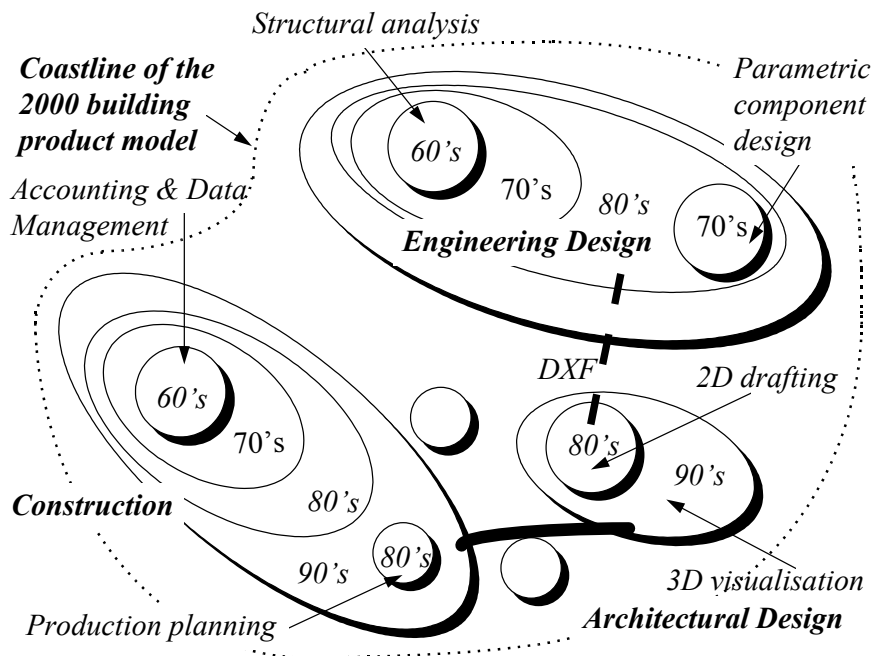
Structural analysis

Coastline of the 2000 building product model

Parametric component design

60's

70's

80's

70's

Engineering Design

Accounting & Data Management

60's

70's

DXF

2D drafting

80's

90's

80's

Construction

90's

80's

3D visualisation

Production planning

Architectural Design